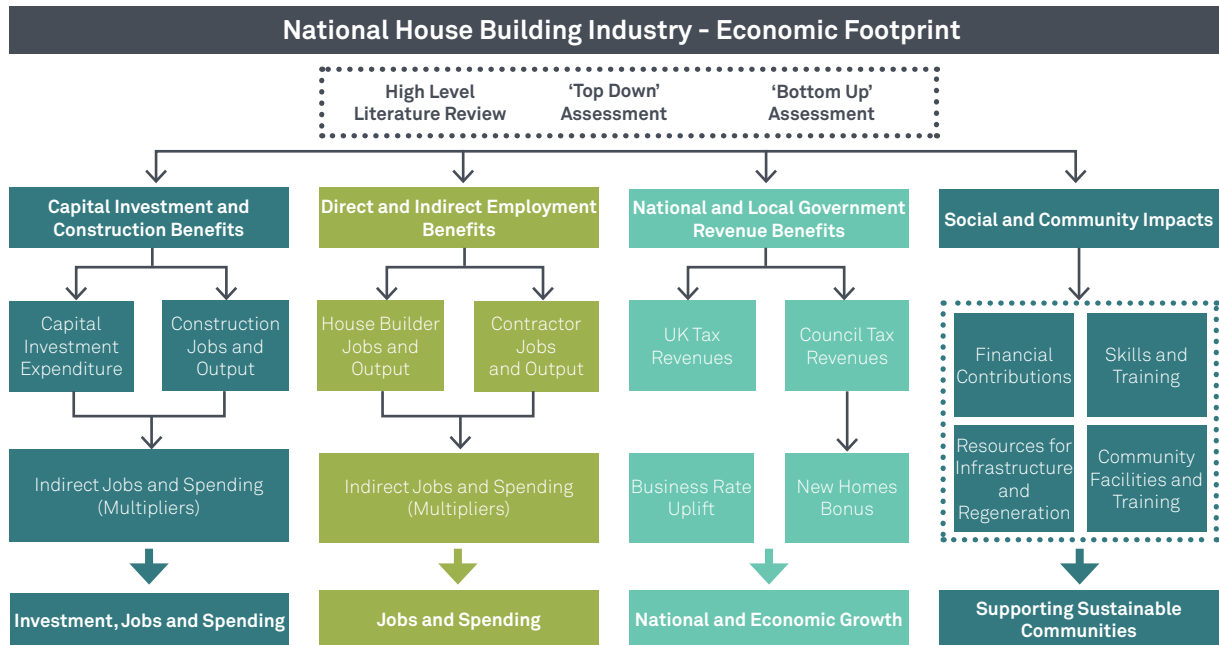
National House Building Industry - Economic Footprint

High Level Literature Review
'Top Down' Assessment
'Bottom Up' Assessment

Capital Investment and Construction Benefits

Capital Investment Expenditure

Construction Jobs and Output

Indirect Jobs and Spending (Multipliers)

Investment, Jobs and Spending

Direct and Indirect Employment Benefits

House Builder Jobs and Output

Contractor Jobs and Output

Indirect Jobs and Spending (Multipliers)

Jobs and Spending

National and Local Government Revenue Benefits

UK Tax Revenues

Council Tax Revenues

Business Rate Uplift

New Homes Bonus

National and Economic Growth

Social and Community Impacts

Financial Contributions

Skills and Training

Resources for Infrastructure and Regeneration

Community Facilities and Training

Supporting Sustainable Communities